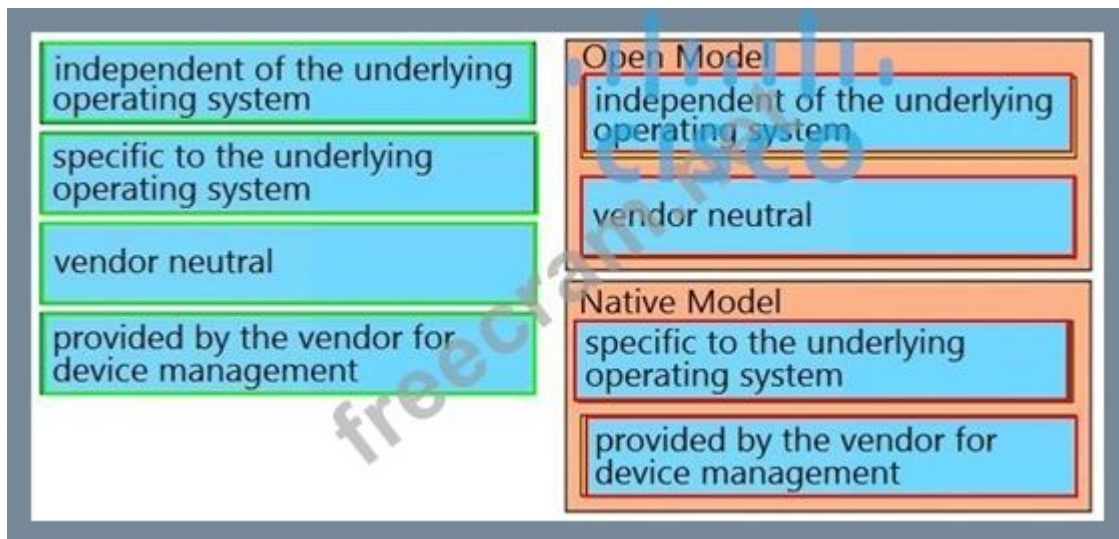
independent of the underlying operating system

specific to the underlying operating system

vendor neutral

provided by the vendor for device management

Open Model

independent of the underlying operating system

vendor neutral

Native Model

specific to the underlying operating system

provided by the vendor for device management

cisco

freecram.net